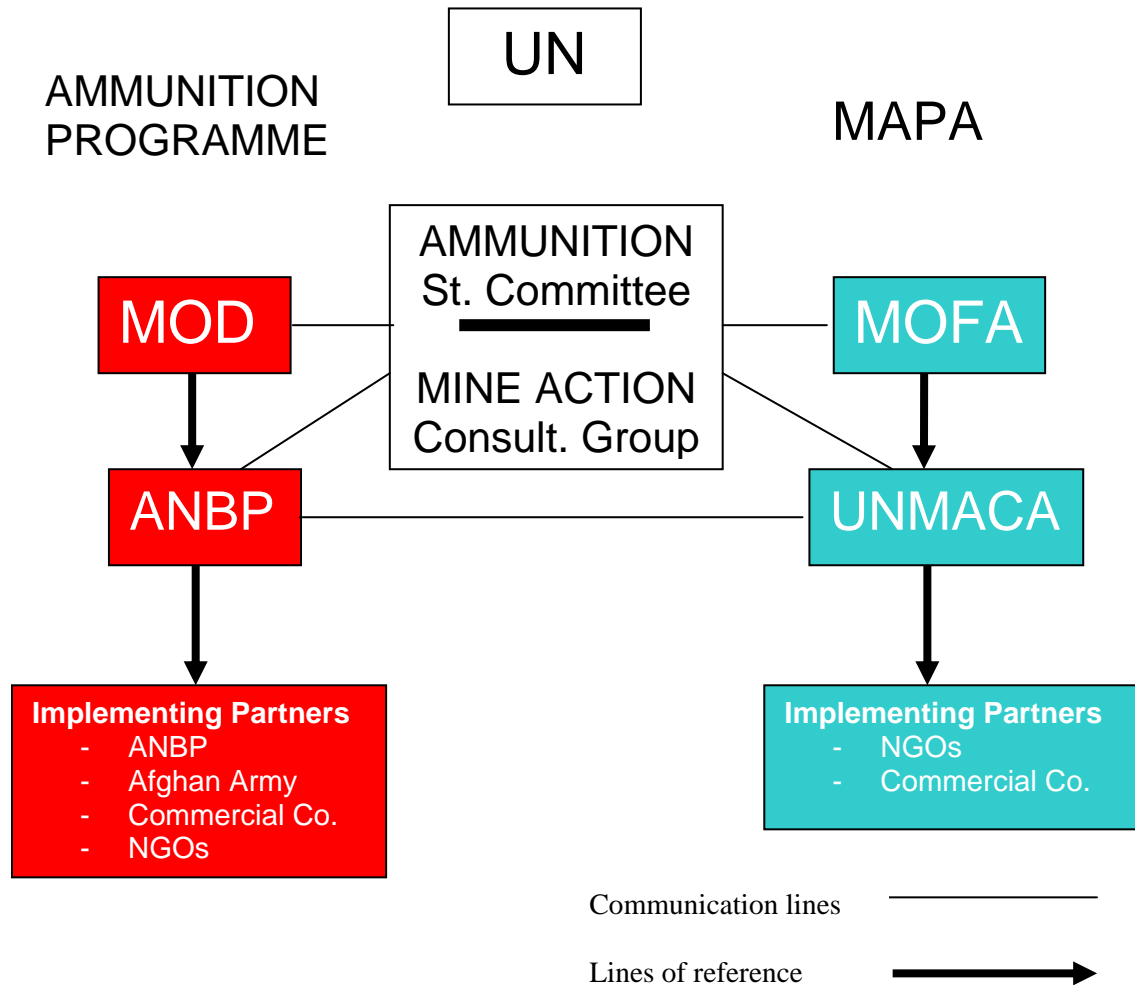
UN

AMMUNITION PROGRAMME

MAPA

AMMUNITION
St. Committee

MINE ACTION
Consult. Group

MOD

MOFA

ANBP

UNMACA

Implementing Partners
- ANBP
- Afghan Army
- Commercial Co.
- NGOs

Implementing Partners
- NGOs
- Commercial Co.

Communication lines

Lines of reference